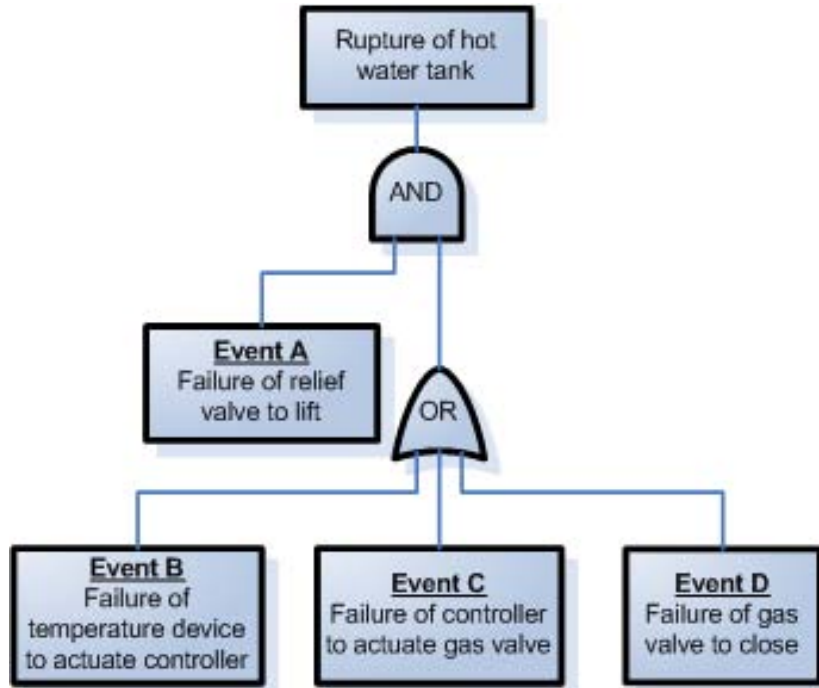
Rupture of hot water tank

AND

Event A
Failure of relief valve to lift

OR

Event B
Failure of temperature device to actuate controller

Event C
Failure of controller to actuate gas valve

Event D
Failure of gas valve to close